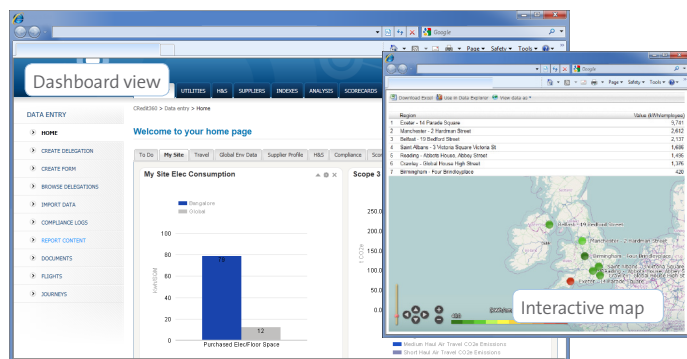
Google

Dashboard view

UTILITIES H&S SUPPLIERS INDEXES ANALYSIS SCORECARDS

DATA ENTRY

HOME
CREATE DELEGATION
CREATE FORM
BROWSE DELEGATIONS
IMPORT DATA
COMPLIANCE LOGS
REPORT CONTENT
DOCUMENTS
FLIGHTS
JOURNEYS

CRedit360 > Data entry > Home

Welcome to your home page

To Do | My Site | Travel | Global Env Data | Supplier Profile | H&S | Compliance | Sco

My Site Elec Consumption

Bangalore
Crossel

100
80
60
40
20
0

kWh/SQM

78
12

Purchased Elec/Floor Space

Scope 3

250.0
200.0
150.0
100.0
50.0

t CO2e

Medium Haul Air Travel CO2e Emissions
Short Haul Air Travel CO2e Emissions

Google

Page • Safety • Tools •

Download Excel | Use in Data Explorer | View data as •

| | Region | Value (kWh/employee) |
|---|---|---|
| 1 | Exeter - 14 Parade Square | 5,741 |
| 2 | Manchester - 2 Hardman Street | 2,612 |
| 3 | Belfast - 19 Bedford Street | 2,137 |
| 4 | Saint Albans - 3 Victoria Square Victoria St | 1,690 |
| 5 | Reading - Abbots House, Abbey Street | 1,456 |
| 6 | Crawley - Global House High Street | 1,376 |
| 7 | Birmingham - Four Brindleyplace | 1,249 |

Belfast - 19 Bedford Street
Manchester - 2 Hardman Street
Birmingham - Four Brindleyplace
Saint Albans
Reading
Crawley
Exeter - 14 Parade Square

Interactive map